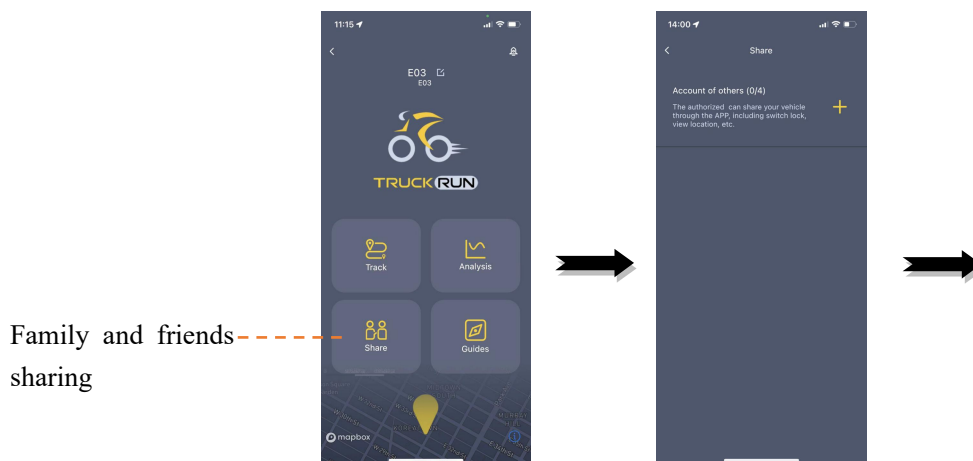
Family and friends sharing

11:15

E03
E03

TRUCK RUN

Track

Analysis

Share

Guides

mapbox

14:00

Share

Account of others (0/4)

The authorized can share your vehicle through the APP, including switch lock, view location, etc.

+